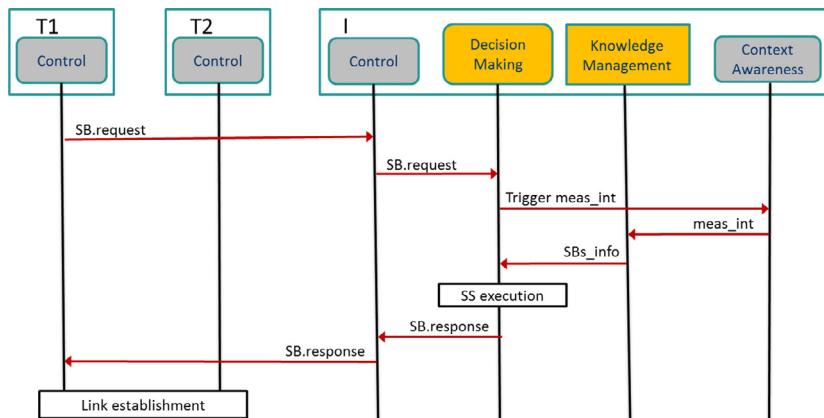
T1
Control

T2
Control

I
Control
Decision Making
Knowledge Management
Context Awareness

SB.request
SB.request
Trigger meas_int
meas_int
SBs_info
SS execution
SB.response
SB.response
Link establishment